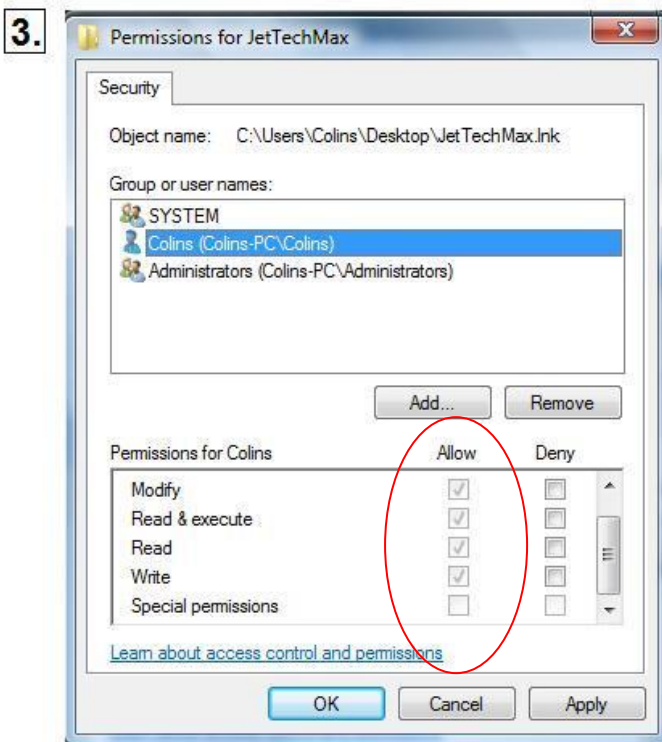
3.

Permissions for JetTechMax

Security

Object name: C:\Users\Colins\Desktop\JetTechMax.lnk

Group or user names:

SYSTEM
Colins (Colins-PC\Colins)
Administrators (Colins-PC\Administrators)

Add... Remove

| Permissions for Colins | Allow | Deny |
|---|---|---|
| Modify | ✓ | |
| Read & execute | ✓ | |
| Read | ✓ | |
| Write | ✓ | |
| Special permissions | | |

Learn about access control and permissions

OK Cancel Apply